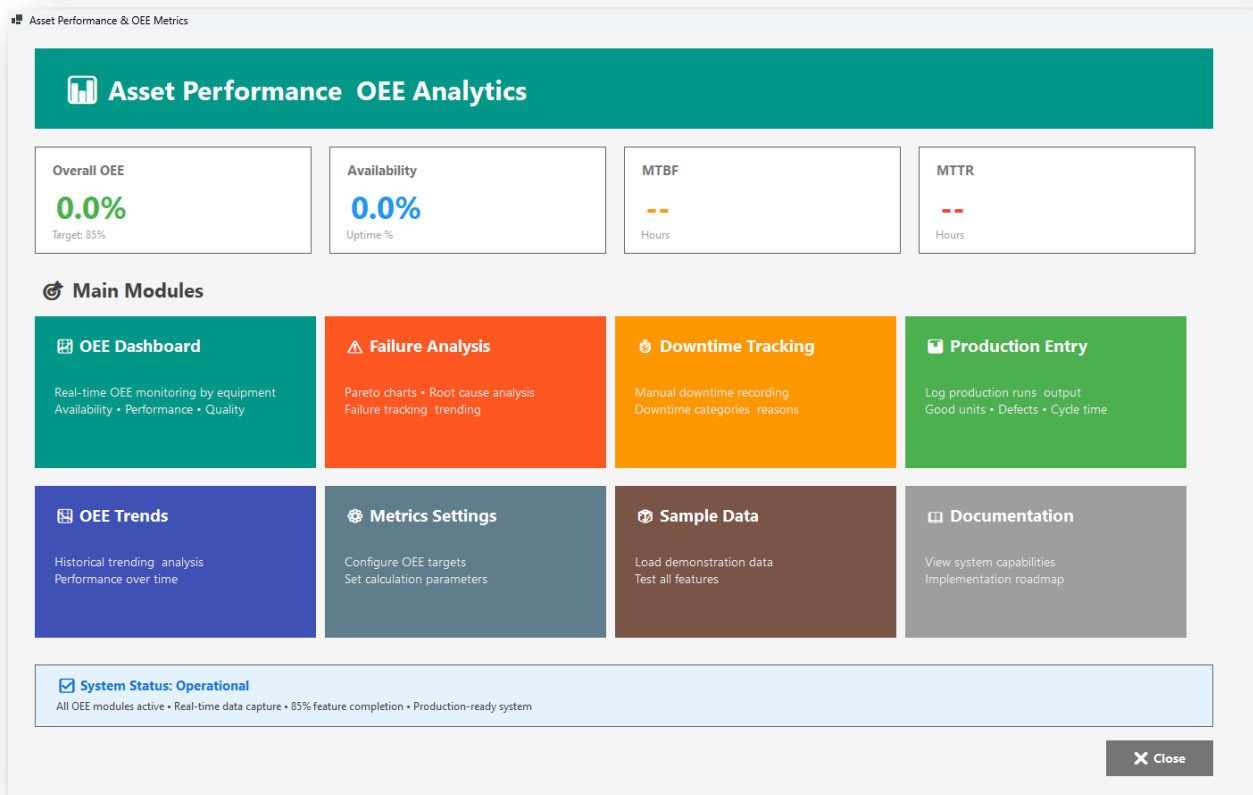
Asset Performance & OEE Metrics

Asset Performance  OEE Analytics

Overall OEE
0.0%
Target: 85%

Availability
0.0%
Uptime %

MTBF
--
Hours

MTTR
--
Hours

Main Modules

OEE Dashboard
Real-time OEE monitoring by equipment
Availability • Performance • Quality

Failure Analysis
Pareto charts • Root cause analysis
Failure tracking  trending

Downtime Tracking
Manual downtime recording
Downtime categories  reasons

Production Entry
Log production runs  output
Good units • Defects • Cycle time

OEE Trends
Historical trending  analysis
Performance over time

Metrics Settings
Configure OEE targets
Set calculation parameters

Sample Data
Load demonstration data
Test all features

Documentation
View system capabilities
Implementation roadmap

System Status: Operational
All OEE modules active • Real-time data capture • 85% feature completion • Production-ready system

Close